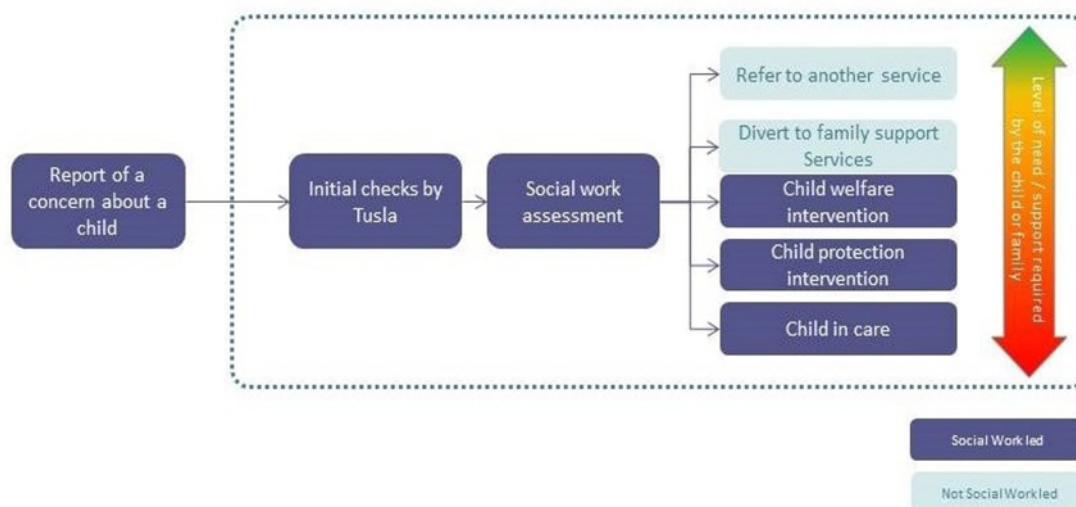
Report of a concern about a child

Initial checks by Tusla

Social work assessment

Refer to another service

Divert to family support Services

Child welfare intervention

Child protection intervention

Child in care

Level of need / support required by the child or family

Social Work led

Not Social Work led